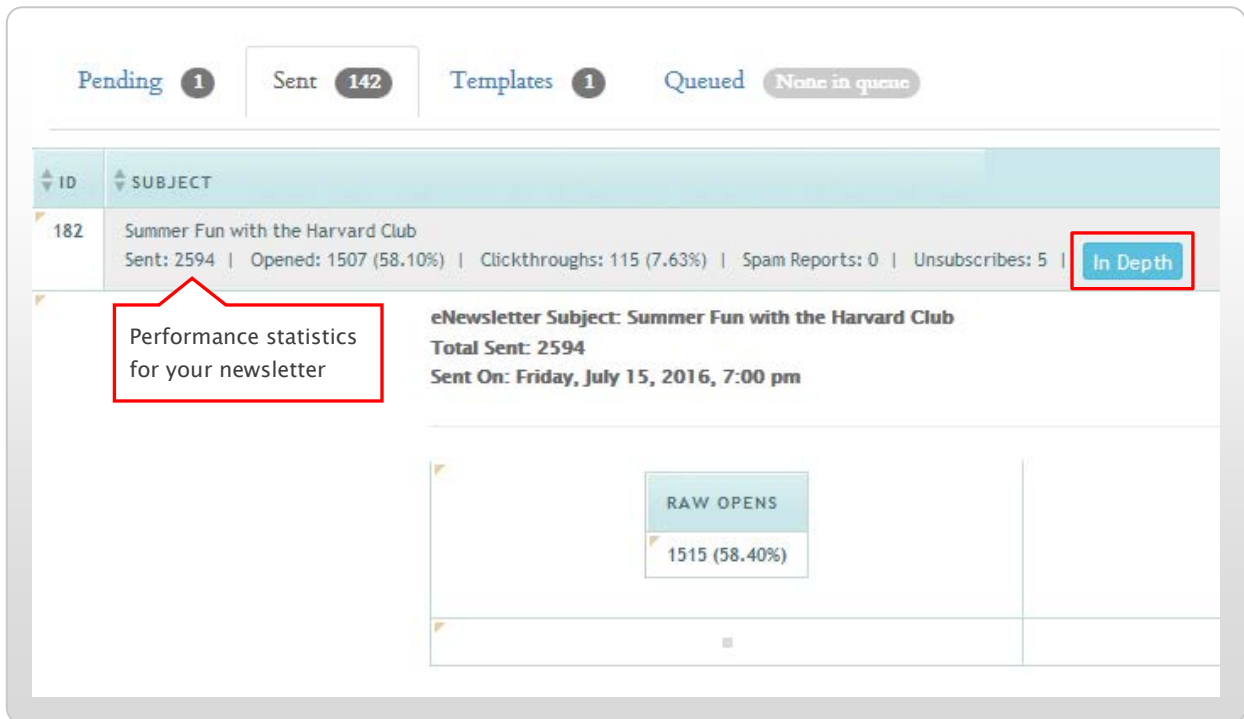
Pending 1 Sent 142 Templates 1 Queued None in queue

| ID | SUBJECT |
|---|---|
| 182 | Summer Fun with the Harvard Club<br>Sent: 2594 \| Opened: 1507 (58.10%) \| Clickthroughs: 115 (7.63%) \| Spam Reports: 0 \| Unsubscribes: 5 \| In Depth |

Performance statistics for your newsletter

eNewsletter Subject: Summer Fun with the Harvard Club
Total Sent: 2594
Sent On: Friday, July 15, 2016, 7:00 pm

| RAW OPENS |
|---|
| 1515 (58.40%) |